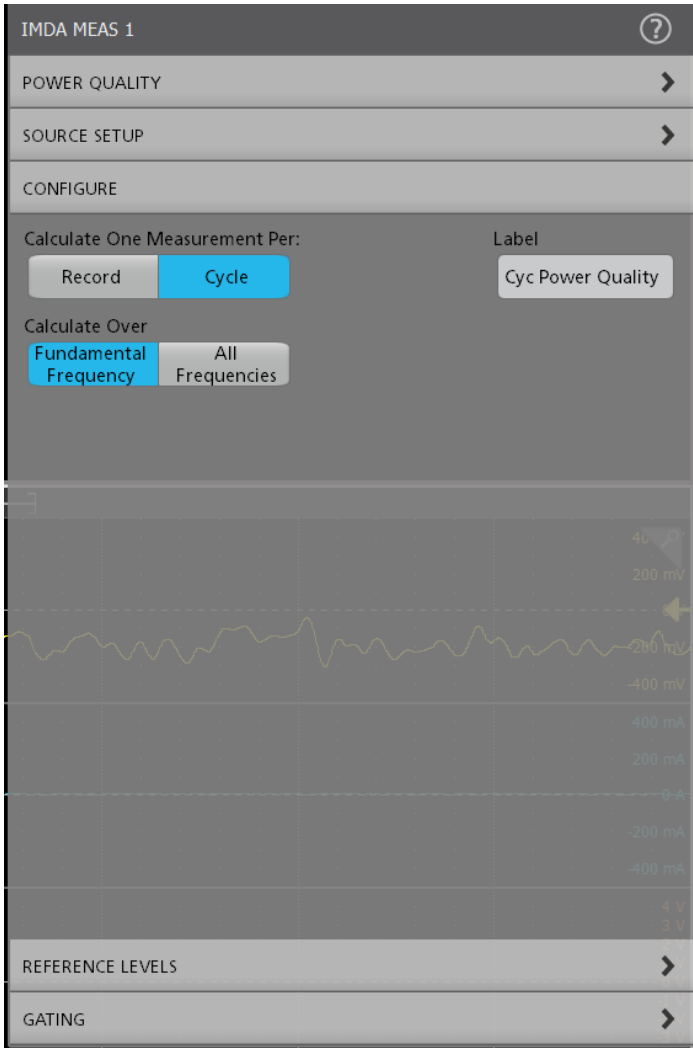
IMDA MEAS 1

POWER QUALITY

SOURCE SETUP

CONFIGURE

Calculate One Measurement Per:

Record Cycle

Label

Cyc Power Quality

Calculate Over

Fundamental Frequency

All Frequencies

40

200 mV

-200 mV

-400 mV

400 mA

200 mA

0 A

-200 mA

-400 mA

4 V

3 V

REFERENCE LEVELS

GATING